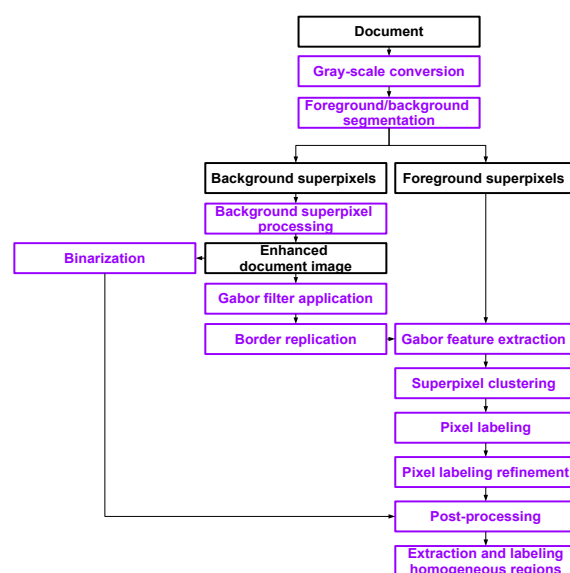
Document

Gray-scale conversion

Foreground/background segmentation

Background superpixels

Foreground superpixels

Background superpixel processing

Binarization

Enhanced document image

Gabor filter application

Border replication

Gabor feature extraction

Superpixel clustering

Pixel labeling

Pixel labeling refinement

Post-processing

Extraction and labeling homogeneous regions